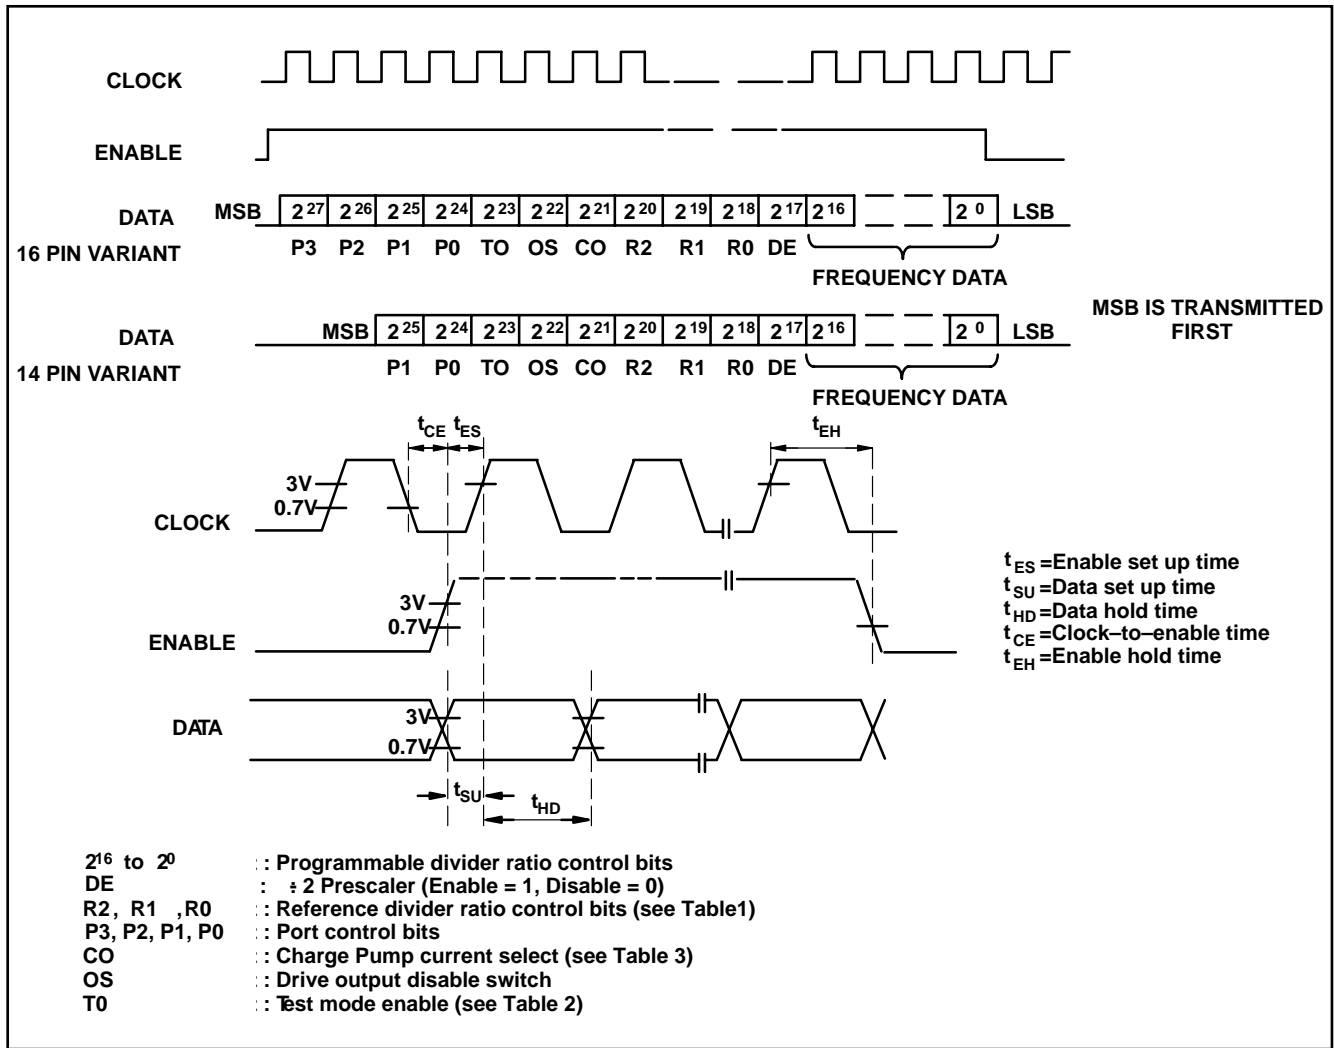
CLOCK

ENABLE

DATA MSB $2^{27}$ $2^{26}$ $2^{25}$ $2^{24}$ $2^{23}$ $2^{22}$ $2^{21}$ $2^{20}$ $2^{19}$ $2^{18}$ $2^{17}$ $2^{16}$ $2^{0}$ LSB
16 PIN VARIANT P3 P2 P1 P0 TO OS CO R2 R1 R0 DE
FREQUENCY DATA

MSB IS TRANSMITTED FIRST

DATA MSB $2^{25}$ $2^{24}$ $2^{23}$ $2^{22}$ $2^{21}$ $2^{20}$ $2^{19}$ $2^{18}$ $2^{17}$ $2^{16}$ $2^{0}$ LSB
14 PIN VARIANT P1 P0 TO OS CO R2 R1 R0 DE
FREQUENCY DATA

$t_{CE}$ $t_{ES}$ $t_{EH}$

3V
0.7V
CLOCK

3V
0.7V
ENABLE

DATA 3V
0.7V

$t_{SU}$ $t_{HD}$

$t_{ES}$ =Enable set up time
$t_{SU}$ =Data set up time
$t_{HD}$ =Data hold time
$t_{CE}$ =Clock–to–enable time
$t_{EH}$ =Enable hold time

$2^{16}$ to $2^{0}$ : : Programmable divider ratio control bits
DE : ÷ 2 Prescaler (Enable = 1, Disable = 0)
R2, R1 ,R0 : : Reference divider ratio control bits (see Table1)
P3, P2, P1, P0 : : Port control bits
CO : : Charge Pump current select (see Table 3)
OS : : Drive output disable switch
T0 : : Test mode enable (see Table 2)